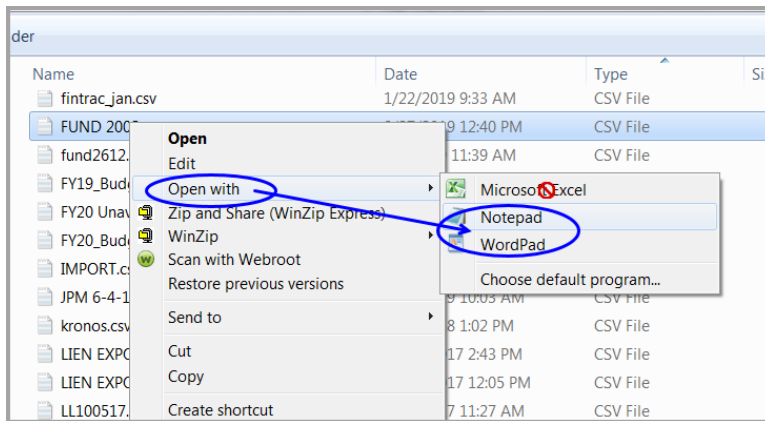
der

| Name | Date | Type | Si |
|---|---|---|---|
| fintrac_jan.csv | 1/22/2019 9:33 AM | CSV File | |
| FUND 200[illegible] | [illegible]019 12:40 PM | CSV File | |
| fund2612.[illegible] | 11:39 AM | CSV File | |
| FY19_Bud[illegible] | | CSV File | |
| FY20 Una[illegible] | | CSV File | |
| FY20_Bud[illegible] | | CSV File | |
| IMPORT.c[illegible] | | CSV File | |
| JPM 6-4-1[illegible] | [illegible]9 10:03 AM | CSV File | |
| kronos.csv | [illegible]8 1:02 PM | CSV File | |
| LIEN EXPO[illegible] | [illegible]17 2:43 PM | CSV File | |
| LIEN EXPO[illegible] | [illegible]17 12:05 PM | CSV File | |
| LL100517.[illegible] | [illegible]7 11:27 AM | CSV File | |

Open
Edit
Open with
Zip and Share (WinZip Express)
WinZip
Scan with Webroot
Restore previous versions
Send to
Cut
Copy
Create shortcut

Microsoft Excel
Notepad
WordPad
Choose default program...